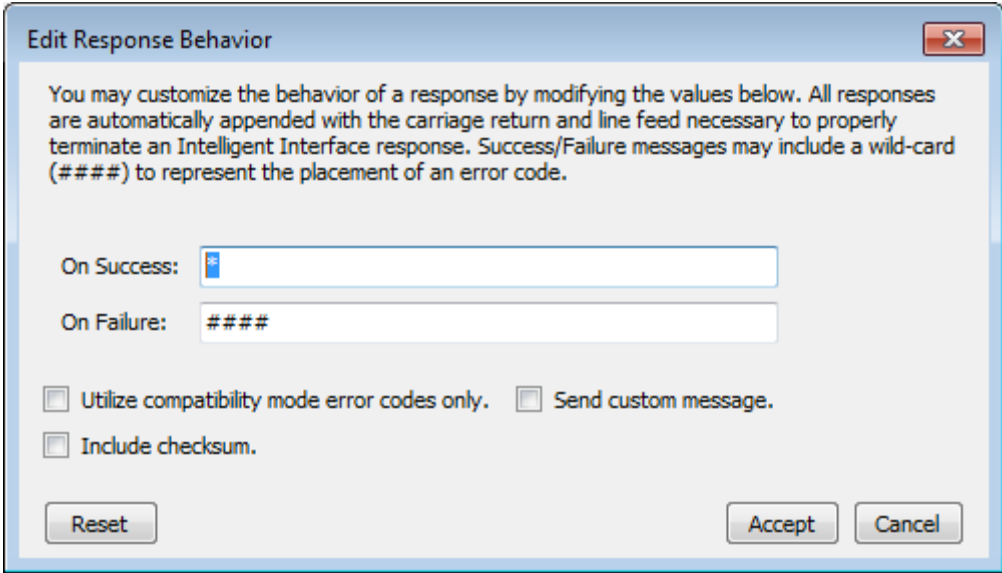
Edit Response Behavior

You may customize the behavior of a response by modifying the values below. All responses are automatically appended with the carriage return and line feed necessary to properly terminate an Intelligent Interface response. Success/Failure messages may include a wild-card (####) to represent the placement of an error code.

On Success: *

On Failure: ####

Utilize compatibility mode error codes only.

Send custom message.

Include checksum.

Reset

Accept

Cancel